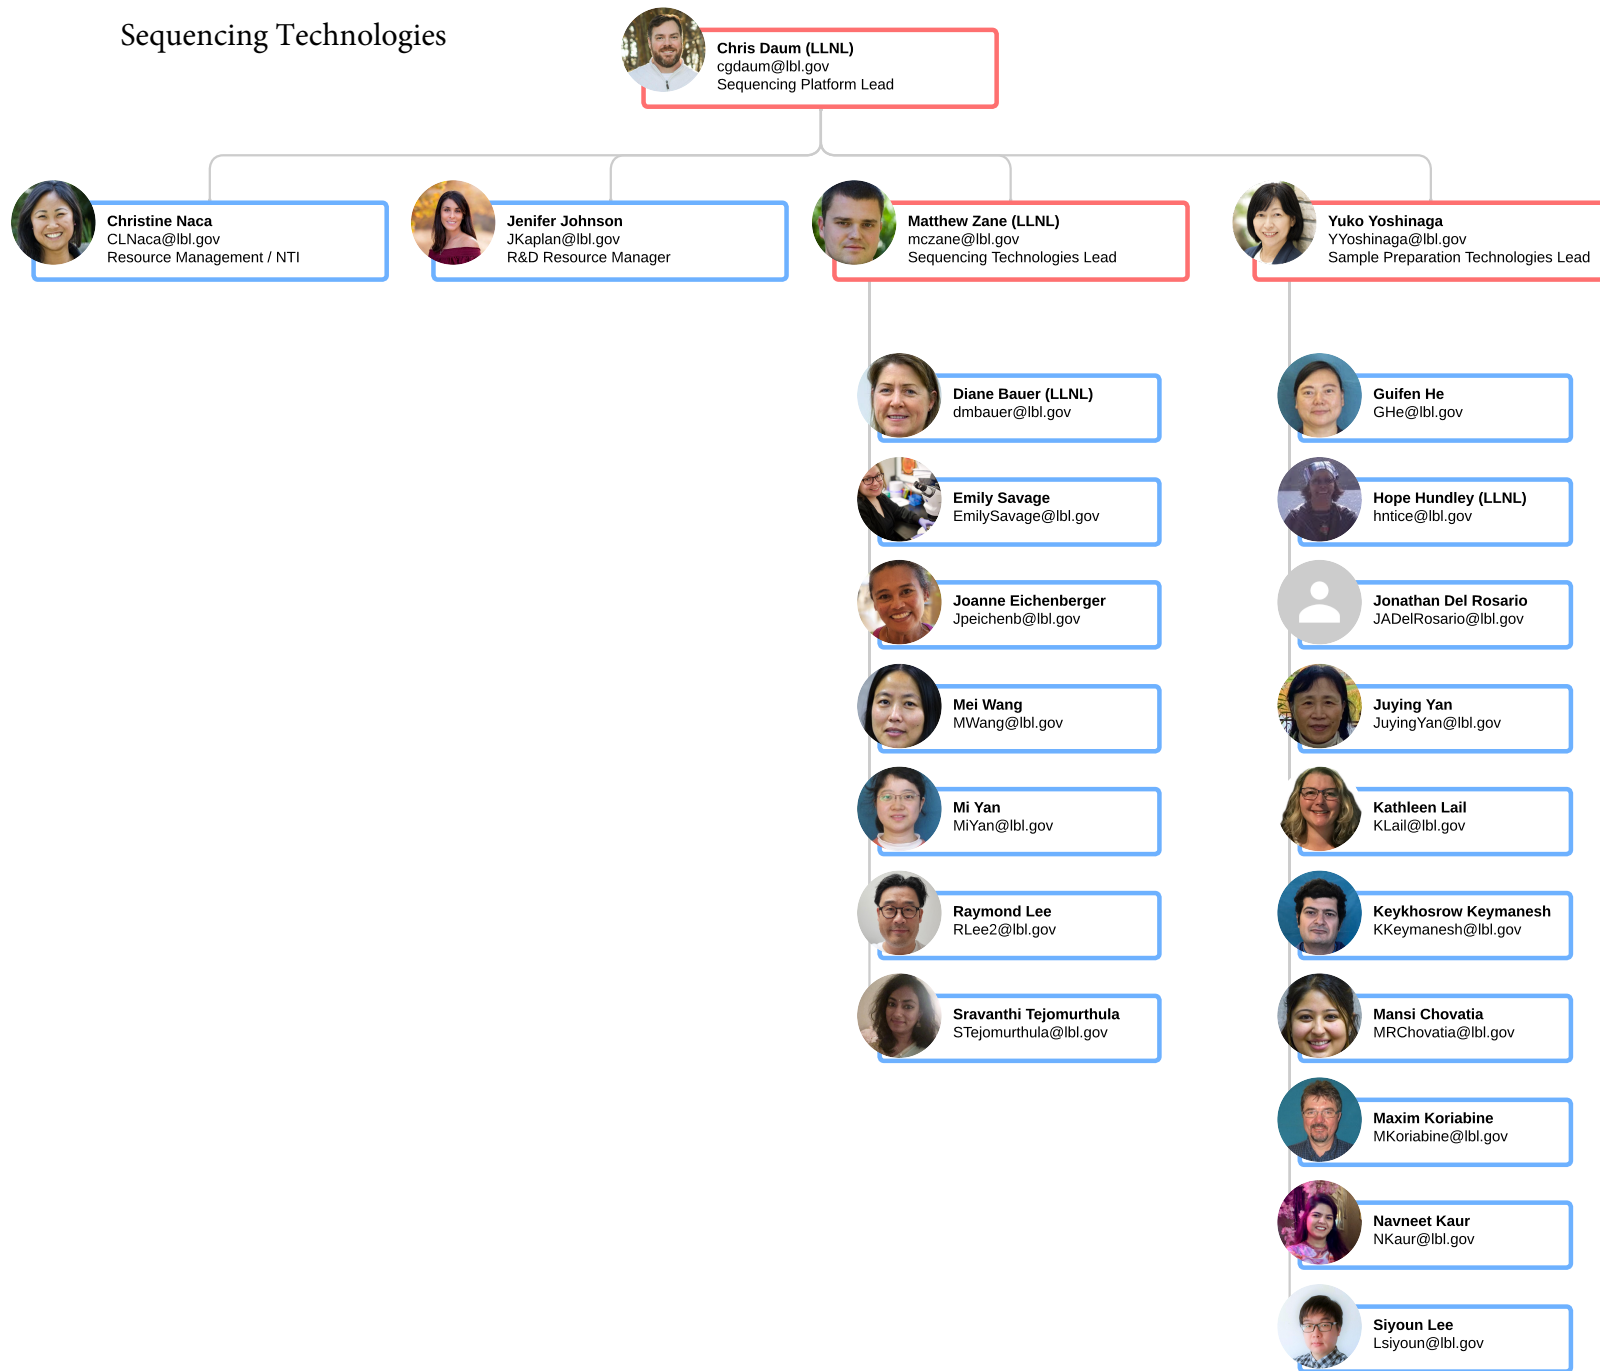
Sequencing Technologies

Chris Daum (LLNL)
cgdaum@lbl.gov
Sequencing Platform Lead

Christine Naca
CLNaca@lbl.gov
Resource Management / NTI

Jenifer Johnson
JKaplan@lbl.gov
R&D Resource Manager

Matthew Zane (LLNL)
mczane@lbl.gov
Sequencing Technologies Lead

Yuko Yoshinaga
YYoshinaga@lbl.gov
Sample Preparation Technologies Lead

Diane Bauer (LLNL)
dmbauer@lbl.gov

Emily Savage
EmilySavage@lbl.gov

Joanne Eichenberger
Jpeichenb@lbl.gov

Mei Wang
MWang@lbl.gov

Mi Yan
MiYan@lbl.gov

Raymond Lee
RLee2@lbl.gov

Sravanthi Tejomurthula
STejomurthula@lbl.gov

Guifen He
GHe@lbl.gov

Hope Hundley (LLNL)
hntice@lbl.gov

Jonathan Del Rosario
JADelRosario@lbl.gov

Juying Yan
JuyingYan@lbl.gov

Kathleen Lail
KLail@lbl.gov

Keykhosrow Keymanesh
KKeymanesh@lbl.gov

Mansi Chovatia
MRChovatia@lbl.gov

Maxim Koriabine
MKoriabine@lbl.gov

Navneet Kaur
NKaur@lbl.gov

Siyoun Lee
Lsiyoun@lbl.gov